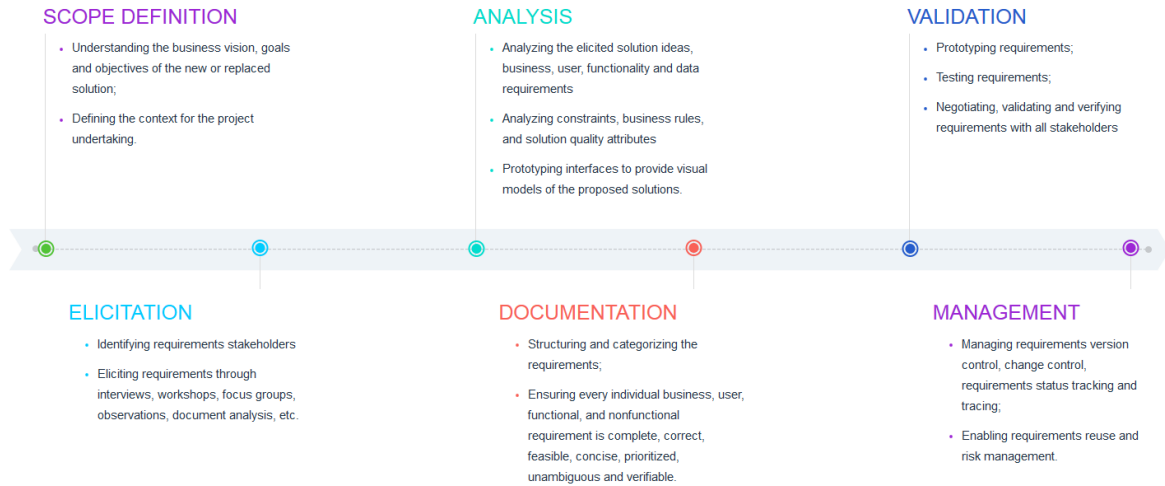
SCOPE DEFINITION

- Understanding the business vision, goals and objectives of the new or replaced solution;
- Defining the context for the project undertaking.

ANALYSIS

- Analyzing the elicited solution ideas, business, user, functionality and data requirements
- Analyzing constraints, business rules, and solution quality attributes
- Prototyping interfaces to provide visual models of the proposed solutions.

VALIDATION

- Prototyping requirements;
- Testing requirements;
- Negotiating, validating and verifying requirements with all stakeholders

ELICITATION

- Identifying requirements stakeholders
- Eliciting requirements through interviews, workshops, focus groups, observations, document analysis, etc.

DOCUMENTATION

- Structuring and categorizing the requirements;
- Ensuring every individual business, user, functional, and nonfunctional requirement is complete, correct, feasible, concise, prioritized, unambiguous and verifiable.

MANAGEMENT

- Managing requirements version control, change control, requirements status tracking and tracing;
- Enabling requirements reuse and risk management.